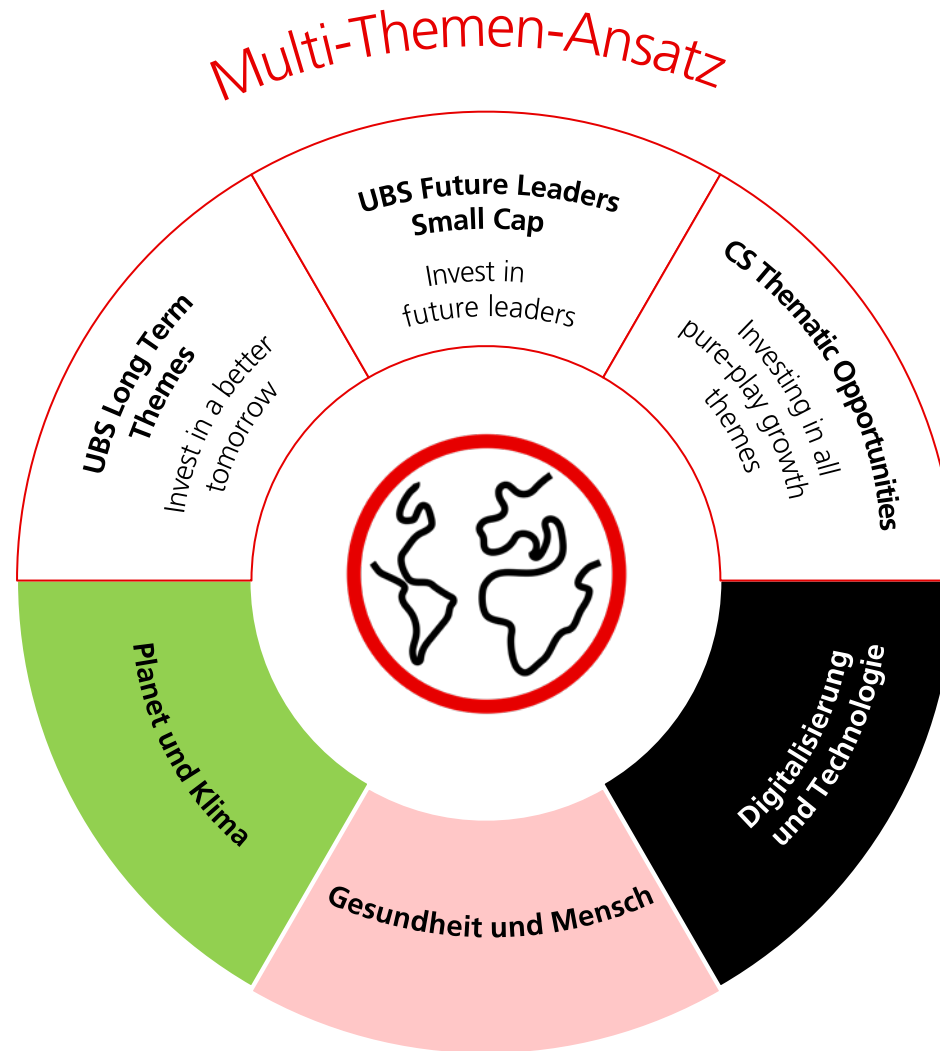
Multi-Themen-Ansatz

UBS Long Term Themes

Invest in a better tomorrow

UBS Future Leaders Small Cap

Invest in future leaders

CS Thematic Opportunities

Investing in all pure-play growth themes

Planet und Klima

Gesundheit und Mensch

Digitalisierung und Technologie